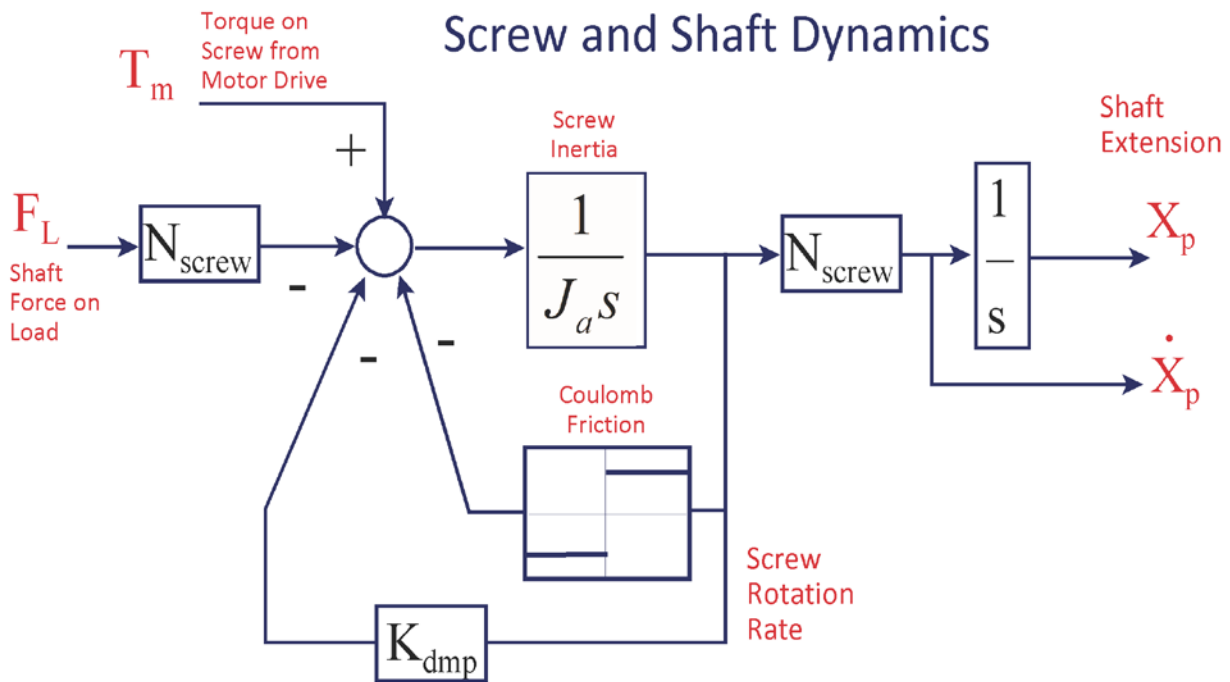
Screw and Shaft Dynamics

$T_m$

Torque on Screw from Motor Drive

+

$F_L$

Shaft Force on Load

$N_{screw}$

-

-

-

Screw Inertia

$\frac{1}{J_a s}$

$N_{screw}$

$\frac{1}{s}$

Shaft Extension

$X_p$

$\dot{X}_p$

Coulomb Friction

Screw Rotation Rate

$K_{dmp}$